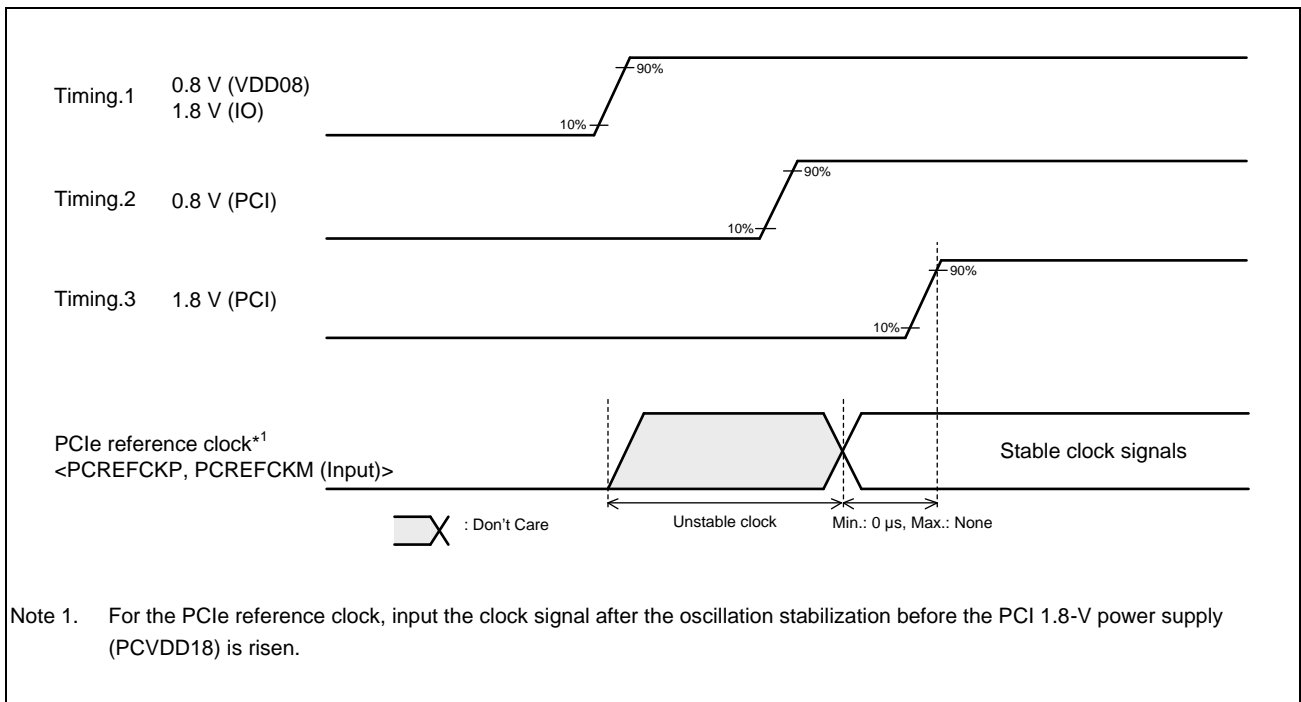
Timing.1 0.8 V (VDD08) 1.8 V (IO)

90%

10%

Timing.2 0.8 V (PCI)

90%

10%

Timing.3 1.8 V (PCI)

90%

10%

PCIe reference clock*$^1$
<PCREFCKP, PCREFCKM (Input)>

Stable clock signals

: Don't Care

Unstable clock

Min.: 0 μs, Max.: None

Note 1. For the PCIe reference clock, input the clock signal after the oscillation stabilization before the PCI 1.8-V power supply (PCVDD18) is risen.